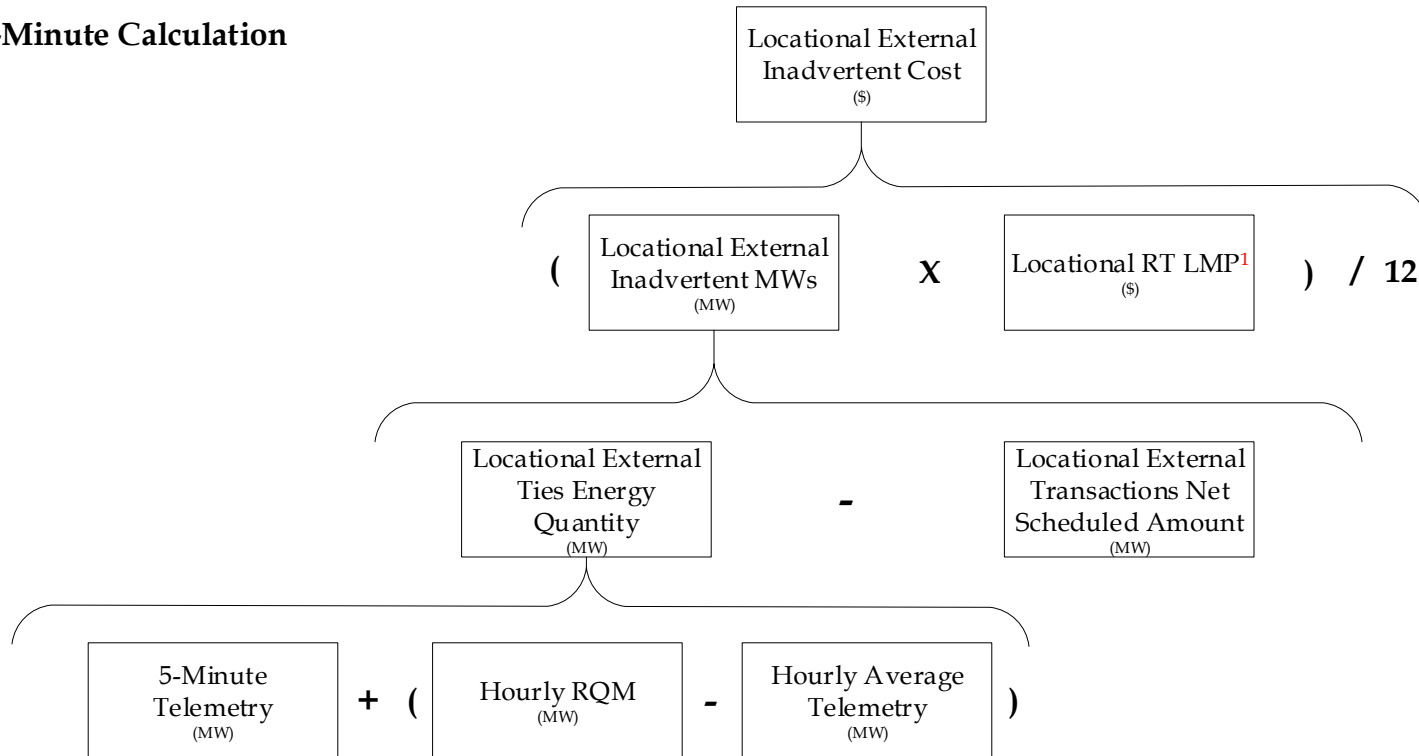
Minute Calculation

Locational External Inadvertent Cost
(\$)

( Locational External Inadvertent MWs
(MW)

X

Locational RT LMP$^1$
(\$)

) / 12

Locational External Ties Energy Quantity
(MW)

-

Locational External Transactions Net Scheduled Amount
(MW)

5-Minute Telemetry
(MW)

+ (

Hourly RQM
(MW)

-

Hourly Average Telemetry
(MW)

)